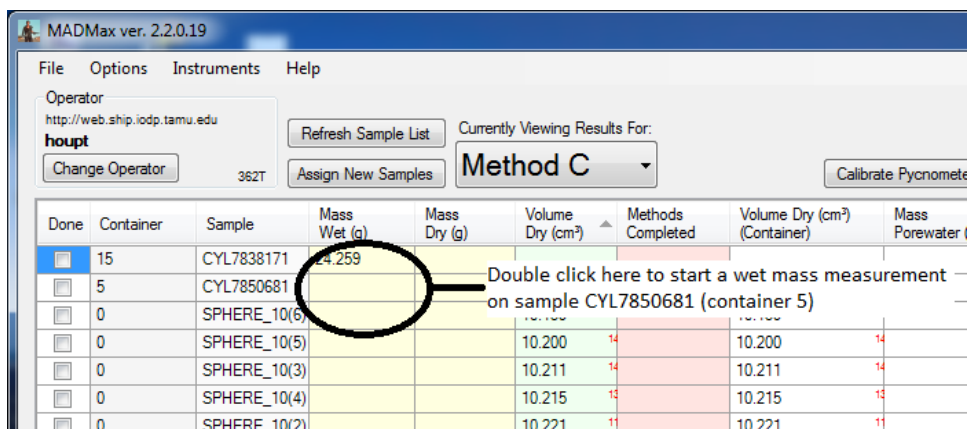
MADMax ver. 2.2.0.19

File Options Instruments Help

Operator
http://web.ship.iodp.tamu.edu
houpt
Change Operator
362T

Refresh Sample List
Assign New Samples

Currently Viewing Results For:
Method C

Calibrate Pycnomete

| Done | Container | Sample | Mass Wet (g) | Mass Dry (g) | Volume Dry (cm³) | Methods Completed | Volume Dry (cm³) (Container) | Mass Porewater ( |
|---|---|---|---|---|---|---|---|---|
| | 15 | CYL7838171 | 24.259 | | | | | |
| | 5 | CYL7850681 | | | | | | |
| | 0 | SPHERE_10(6) | | | 10.165 | | 10.165 | |
| | 0 | SPHERE_10(5) | | | 10.200 | | 10.200 | |
| | 0 | SPHERE_10(3) | | | 10.211 | | 10.211 | |
| | 0 | SPHERE_10(4) | | | 10.215 | | 10.215 | |
| | 0 | SPHERE_10(2) | | | 10.221 | | 10.221 | |

Double click here to start a wet mass measurement on sample CYL7850681 (container 5)